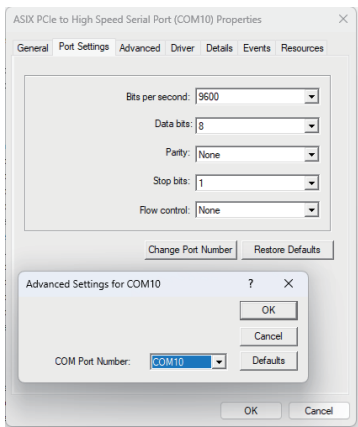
ASIX PCIe to High Speed Serial Port (COM10) Properties ×

General Port Settings Advanced Driver Details Events Resources

Bits per second: 9600

Data bits: 8

Parity: None

Stop bits: 1

Flow control: None

Change Port Number Restore Defaults

Advanced Settings for COM10 ? ×

OK

Cancel

COM Port Number: COM10

Defaults

OK Cancel